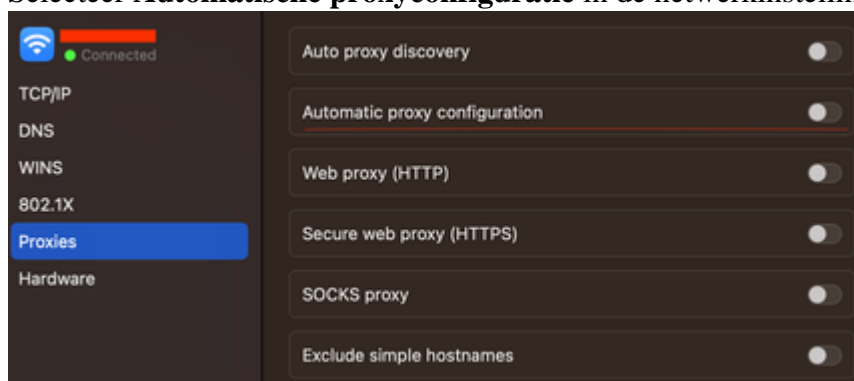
Selecteer Automatische proxyconfiguratie in de netwerkinstelli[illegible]

Connected

TCP/IP

DNS

WINS

802.1X

Proxies

Hardware

Auto proxy discovery

Automatic proxy configuration

Web proxy (HTTP)

Secure web proxy (HTTPS)

SOCKS proxy

Exclude simple hostnames